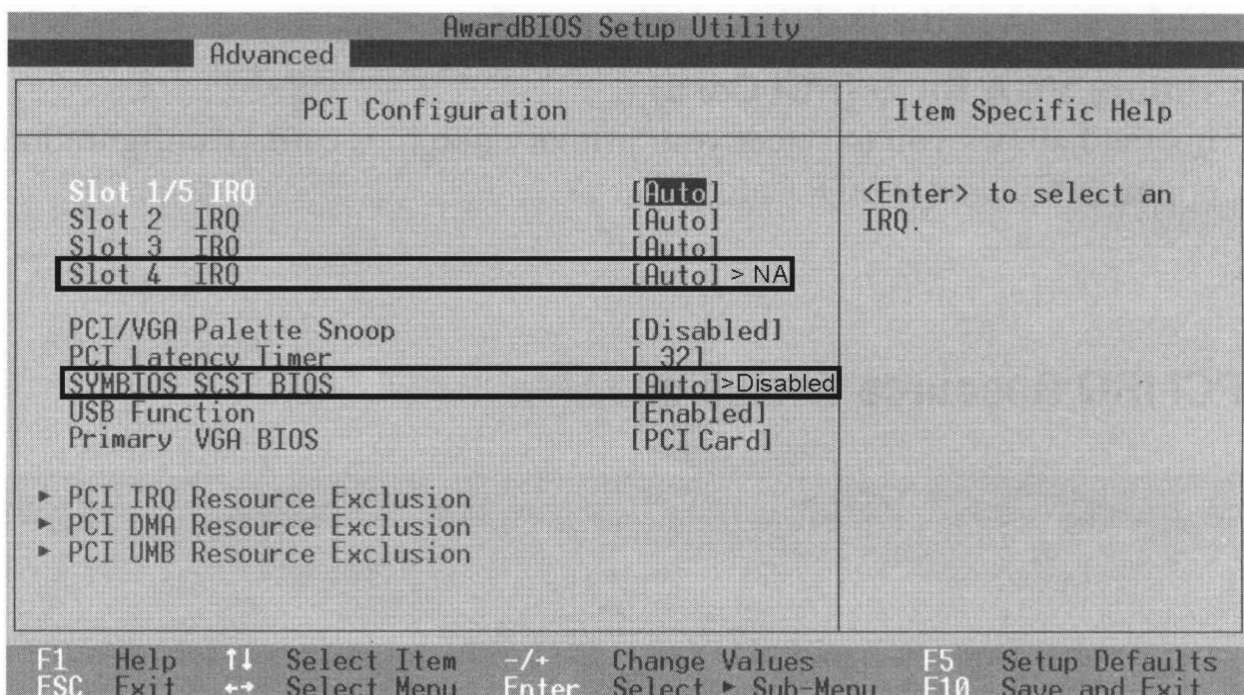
AwardBIOS Setup Utility

Advanced

PCI Configuration

Item Specific Help

Slot 1/5 IRQ [Auto]
Slot 2 IRQ [Auto]
Slot 3 IRQ [Auto]
Slot 4 IRQ [Auto] > NA

PCI/VGA Palette Snoop [Disabled]
PCI Latency Timer [ 32]
SYMBIOS SCSI BIOS [Auto]>Disabled
USB Function [Enabled]
Primary VGA BIOS [PCI Card]

► PCI IRQ Resource Exclusion
► PCI DMA Resource Exclusion
► PCI UMB Resource Exclusion

<Enter> to select an IRQ.

F1 Help ↑↓ Select Item -/+ Change Values F5 Setup Defaults
ESC Exit ↔ Select Menu Enter Select ► Sub-Menu F10 Save and Exit